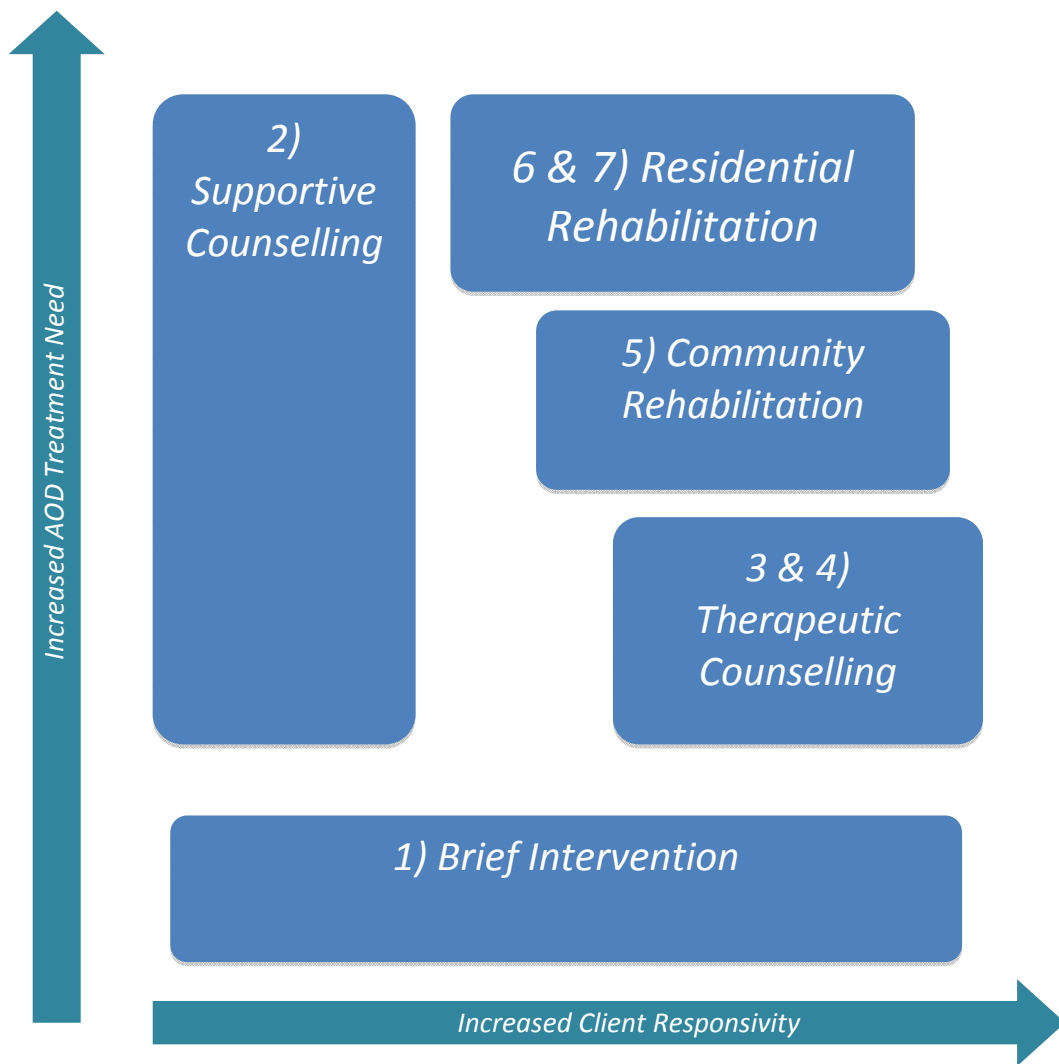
Increased AOD Treatment Need

2) Supportive Counselling

6 & 7) Residential Rehabilitation

5) Community Rehabilitation

3 & 4) Therapeutic Counselling

1) Brief Intervention

Increased Client Responsivity